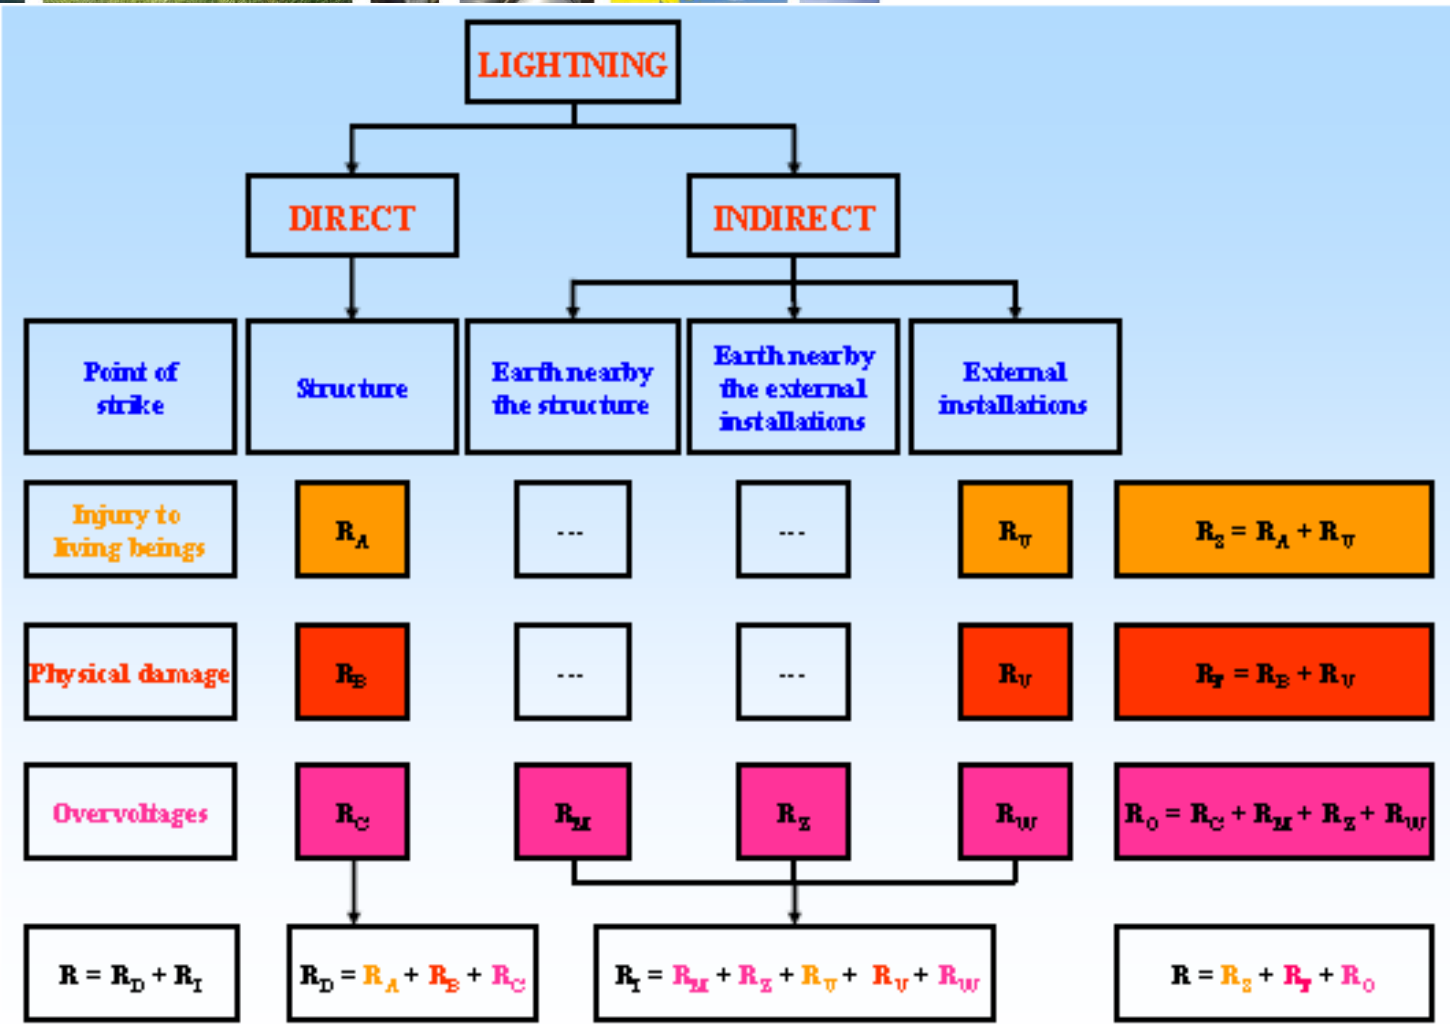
LIGHTNING

DIRECT

INDIRECT

Point of strike

Structure

Earth nearby the structure

Earth nearby the external installations

External installations

Injury to living beings

$R_A$

---

---

$R_U$

$R_S = R_A + R_U$

Physical damage

$R_B$

---

---

$R_V$

$R_F = R_B + R_V$

Overvoltages

$R_C$

$R_M$

$R_Z$

$R_W$

$R_O = R_C + R_M + R_Z + R_W$

$R = R_D + R_I$

$R_D = R_A + R_B + R_C$

$R_I = R_M + R_Z + R_U + R_V + R_W$

$R = R_S + R_F + R_O$